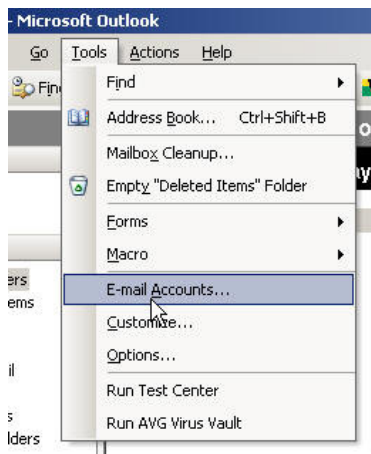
- Microsoft Outlook

Go Tools Actions Help

Fin

Find

Address Book... Ctrl+Shift+B

Mailbox Cleanup...

Empty "Deleted Items" Folder

Forms

Macro

E-mail Accounts...

Customize...

Options...

Run Test Center

Run AVG Virus Vault

o

ny

ers

ems

il

s

lders